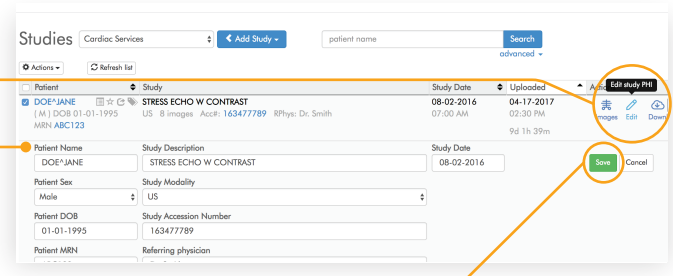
Studies Cardiac Services Add Study patient name Search advanced

Actions Refresh list

| Patient | Study | Study Date | Uploaded | Act |
|---|---|---|---|---|
| DOE^JANE ( M ) DOB 01-01-1995 MRN ABC123 | STRESS ECHO W CONTRAST US 8 images Acc#: 163477789 RPhys: Dr. Smith | 08-02-2016 07:00 AM | 04-17-2017 02:30 PM 9d 1h 39m | Images Edit Down |

Edit study PHI

Patient Name
DOE^JANE

Study Description
STRESS ECHO W CONTRAST

Study Date
08-02-2016

Save Cancel

Patient Sex
Male

Study Modality
US

Patient DOB
01-01-1995

Study Accession Number
163477789

Patient MRN

Referring physician